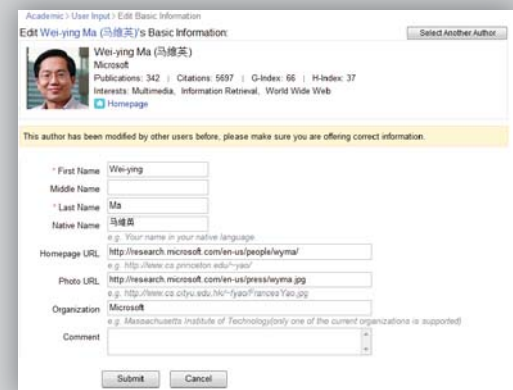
Academic > User Input > Edit Basic Information

Edit Wei-ying Ma (马维英)'s Basic Information:

Select Another Author

Wei-ying Ma (马维英)
Microsoft
Publications: 342 | Citations: 5697 | G-Index: 66 | H-Index: 37
Interests: Multimedia, Information Retrieval, World Wide Web
Homepage

This author has been modified by other users before, please make sure you are offering correct information.

* First Name: Wei-ying

Middle Name:

* Last Name: Ma

Native Name: 马维英
e.g. Your name in your native language

Homepage URL: http://research.microsoft.com/en-us/people/wyma/
e.g. http://www.cs.princeton.edu/~yao/

Photo URL: http://research.microsoft.com/en-us/press/wyma.jpg
e.g. http://www.cs.cityu.edu.hk/~fyao/FrancesYao.jpg

Organization: Microsoft
e.g. Massachusetts Institute of Technology(only one of the current organizations is supported)

Comment:

Submit Cancel